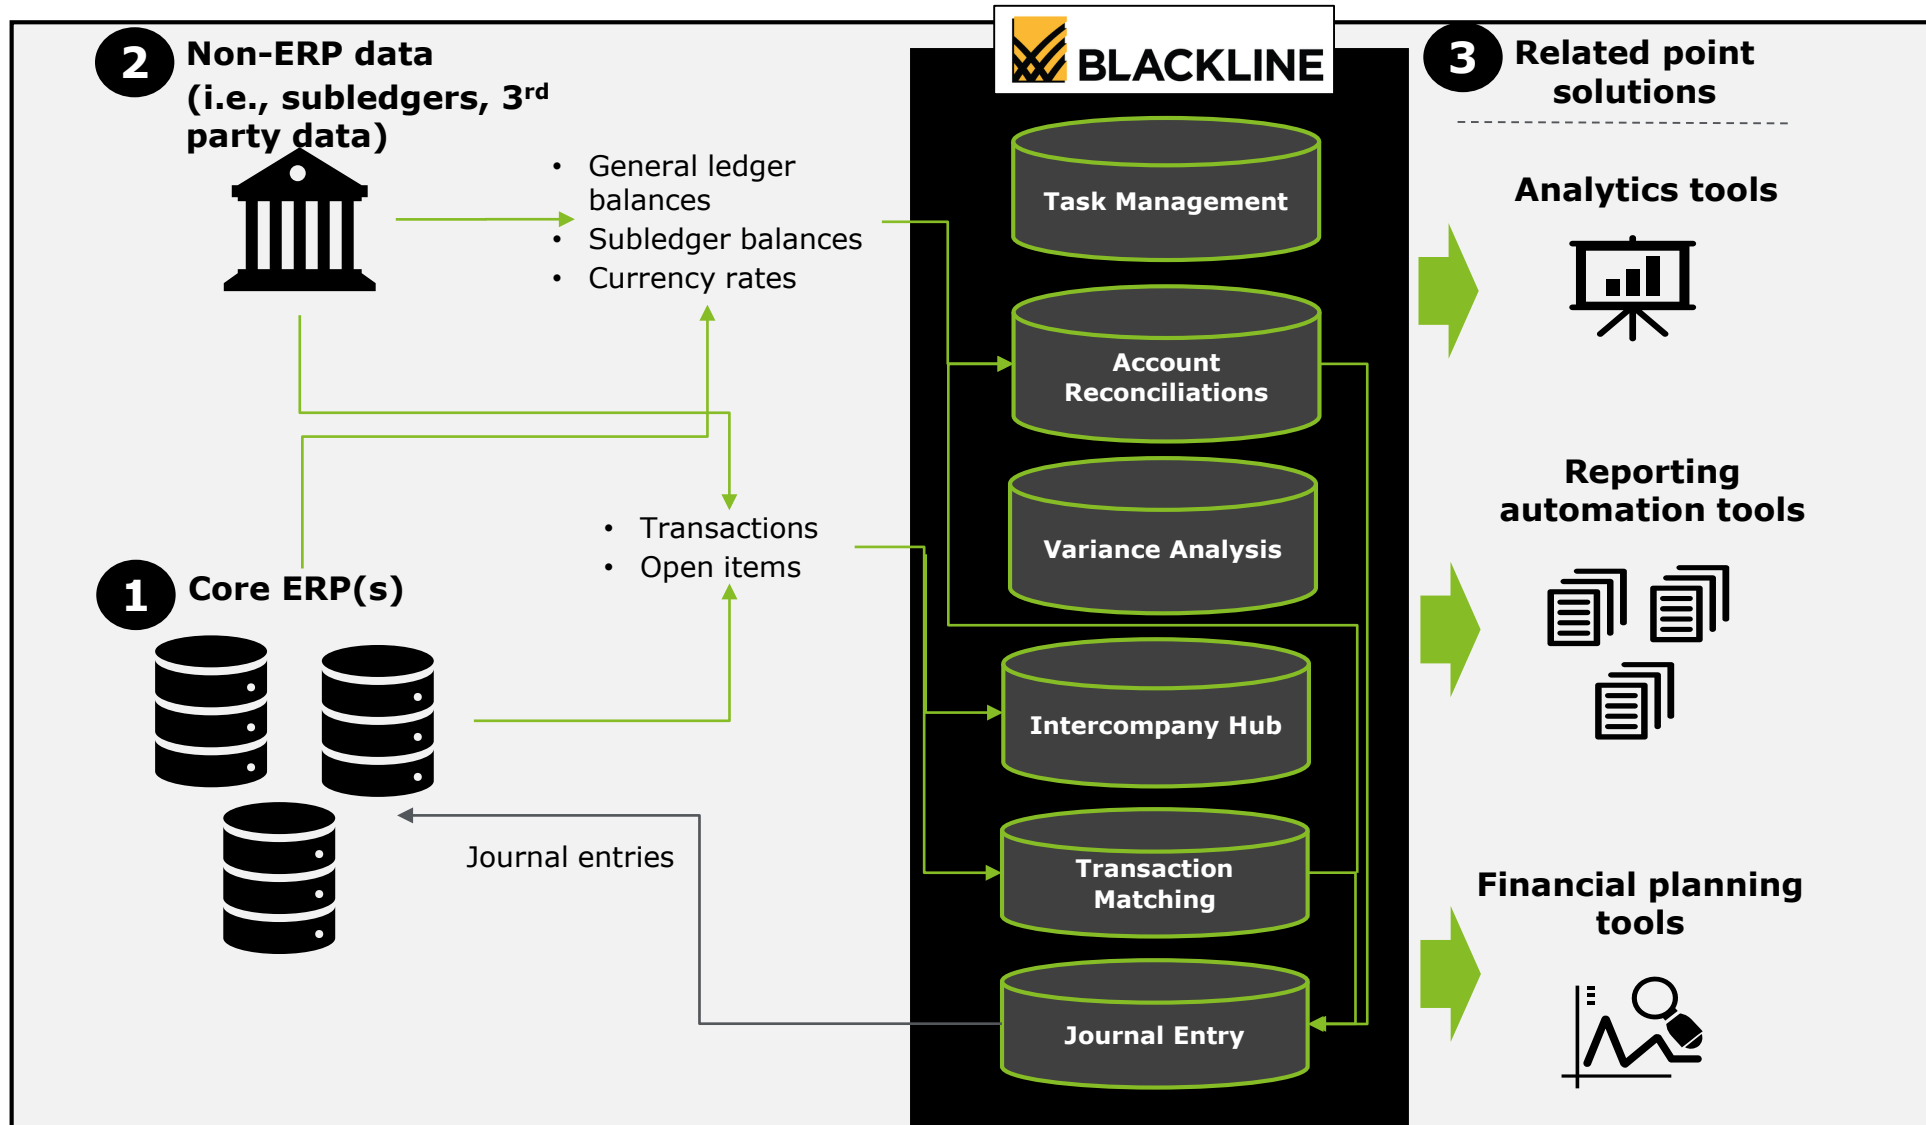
2 Non-ERP data (i.e., subledgers, 3$^{rd}$ party data)

• General ledger balances
• Subledger balances
• Currency rates

BLACKLINE

Task Management

Account Reconciliations

Variance Analysis

Intercompany Hub

Transaction Matching

Journal Entry

3 Related point solutions

Analytics tools

Reporting automation tools

Financial planning tools

• Transactions
• Open items

1 Core ERP(s)

Journal entries